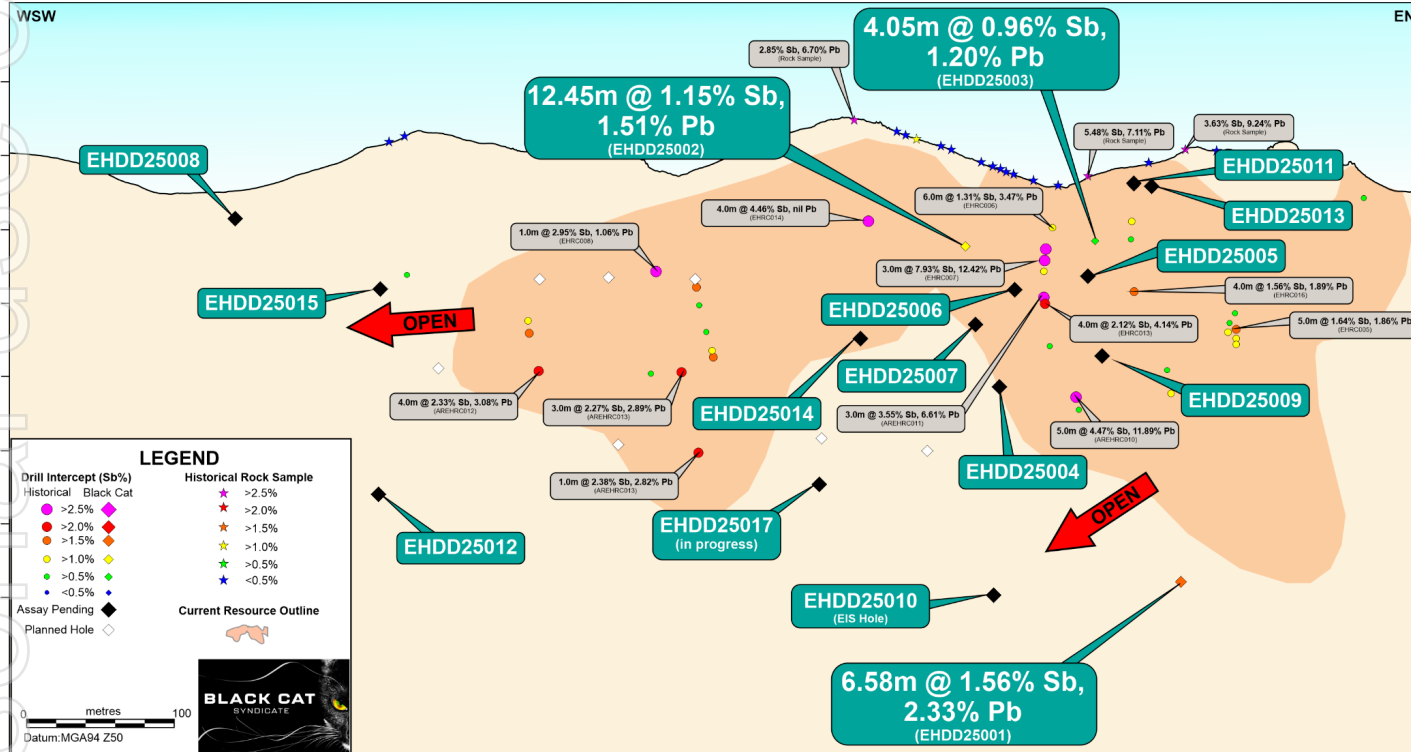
WSW

EN

4.05m @ 0.96% Sb, 1.20% Pb
(EHDD25003)

2.85% Sb, 6.70% Pb
(Rock Sample)

12.45m @ 1.15% Sb, 1.51% Pb
(EHDD25002)

5.48% Sb, 7.11% Pb
(Rock Sample)

3.63% Sb, 9.24% Pb
(Rock Sample)

EHDD25008

EHDD25011

EHDD25013

6.0m @ 1.31% Sb, 3.47% Pb
(EHRC006)

4.0m @ 4.46% Sb, nil Pb
(EHRC014)

1.0m @ 2.95% Sb, 1.06% Pb
(EHRC008)

EHDD25005

3.0m @ 7.93% Sb, 12.42% Pb
(EHRC007)

4.0m @ 1.56% Sb, 1.89% Pb
(EHRC016)

EHDD25015

EHDD25006

OPEN

4.0m @ 2.12% Sb, 4.14% Pb
(EHRC013)

5.0m @ 1.64% Sb, 1.86% Pb
(EHRC005)

EHDD25007

4.0m @ 2.33% Sb, 3.08% Pb
(AREHRC012)

3.0m @ 2.27% Sb, 2.89% Pb
(AREHRC013)

EHDD25014

3.0m @ 3.55% Sb, 6.61% Pb
(AREHRC011)

EHDD25009

5.0m @ 4.47% Sb, 11.89% Pb
(AREHRC010)

LEGEND

Drill Intercept (Sb%)
Historical Black Cat
>2.5%
>2.0%
>1.5%
>1.0%
>0.5%
<0.5%
Assay Pending
Planned Hole

Historical Rock Sample
>2.5%
>2.0%
>1.5%
>1.0%
>0.5%
<0.5%

Current Resource Outline

1.0m @ 2.38% Sb, 2.82% Pb
(AREHRC013)

EHDD25004

OPEN

EHDD25012

EHDD25017
(in progress)

EHDD25010
(EIS Hole)

0 metres 100
Datum:MGA94 Z50

BLACK CAT
SYNDICATE

6.58m @ 1.56% Sb, 2.33% Pb
(EHDD25001)